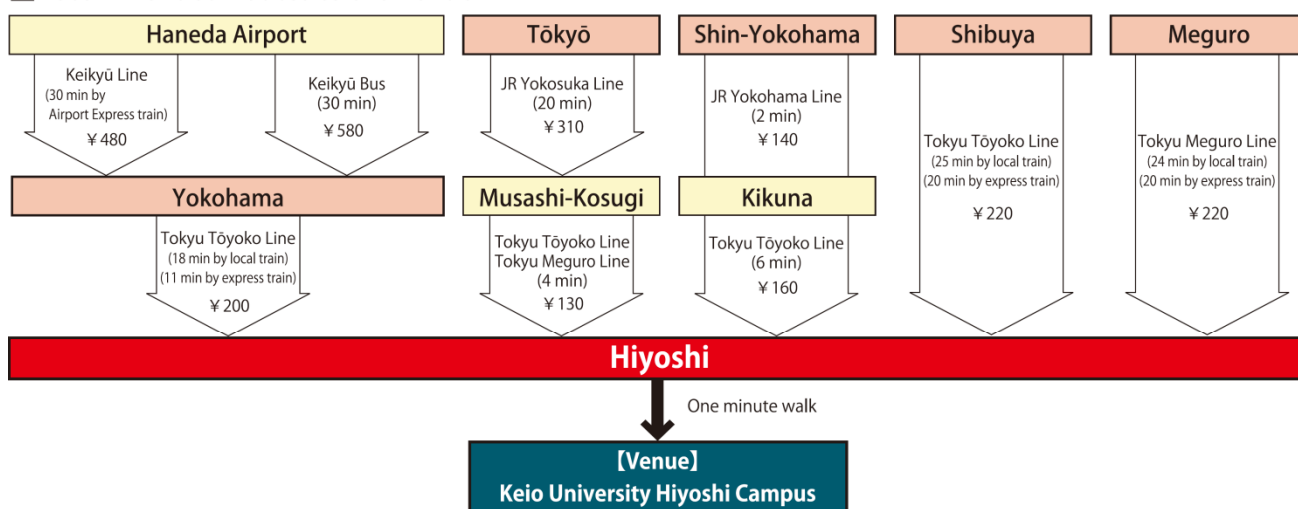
Haneda Airport

Keikyū Line
(30 min by Airport Express train)
¥480

Keikyū Bus
(30 min)
¥580

Tōkyō

JR Yokosuka Line
(20 min)
¥310

Shin-Yokohama

JR Yokohama Line
(2 min)
¥140

Shibuya

Tokyu Tōyoko Line
(25 min by local train)
(20 min by express train)
¥220

Meguro

Tokyu Meguro Line
(24 min by local train)
(20 min by express train)
¥220

Yokohama

Tokyu Tōyoko Line
(18 min by local train)
(11 min by express train)
¥200

Musashi-Kosugi

Tokyu Tōyoko Line
Tokyu Meguro Line
(4 min)
¥130

Kikuna

Tokyu Tōyoko Line
(6 min)
¥160

Hiyoshi

One minute walk

【Venue】
Keio University Hiyoshi Campus